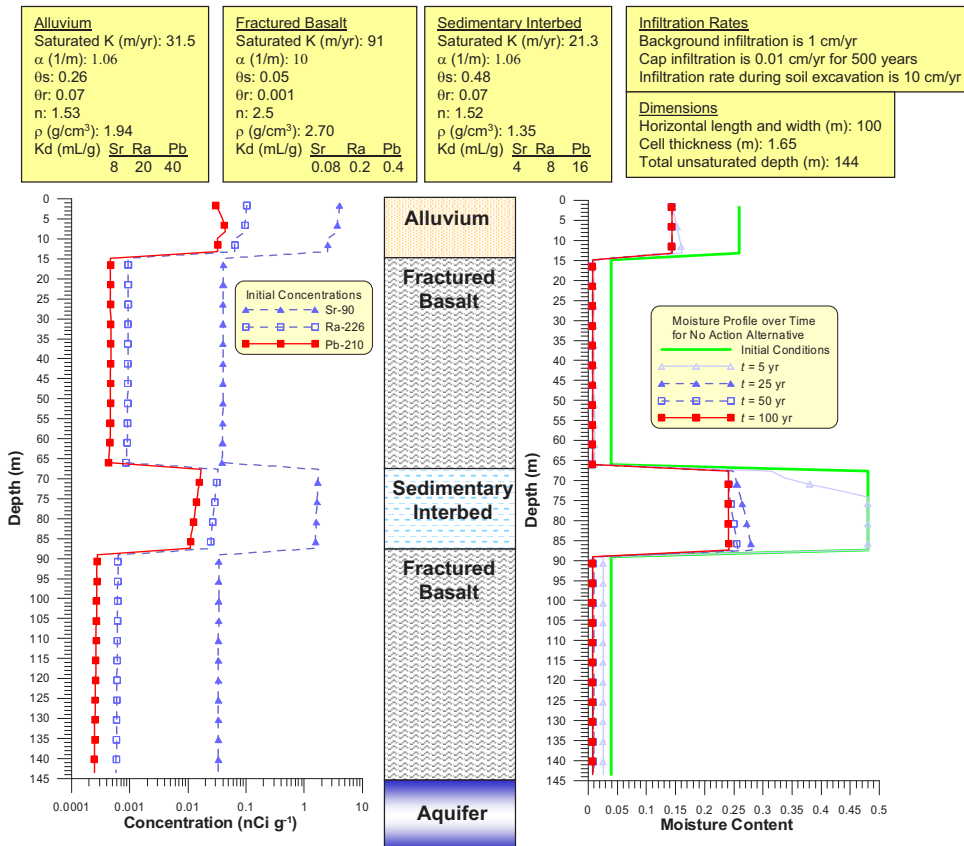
Alluvium
Saturated K (m/yr): 31.5
α (1/m): 1.06
θs: 0.26
θr: 0.07
n: 1.53
ρ (g/cm³): 1.94
Kd (mL/g) Sr Ra Pb
8 20 40

Fractured Basalt
Saturated K (m/yr): 91
α (1/m): 10
θs: 0.05
θr: 0.001
n: 2.5
ρ (g/cm³): 2.70
Kd (mL/g) Sr Ra Pb
0.08 0.2 0.4

Sedimentary Interbed
Saturated K (m/yr): 21.3
α (1/m): 1.06
θs: 0.48
θr: 0.07
n: 1.52
ρ (g/cm³): 1.35
Kd (mL/g) Sr Ra Pb
4 8 16

Infiltration Rates
Background infiltration is 1 cm/yr
Cap infiltration is 0.01 cm/yr for 500 years
Infiltration rate during soil excavation is 10 cm/yr

Dimensions
Horizontal length and width (m): 100
Cell thickness (m): 1.65
Total unsaturated depth (m): 144

Depth (m)
0 5 10 15 20 25 30 35 40 45 50 55 60 65 70 75 80 85 90 95 100 105 110 115 120 125 130 135 140 145

Initial Concentrations
Sr-90
Ra-226
Pb-210

0.0001 0.001 0.01 0.1 1 10
Concentration (nCi g⁻¹)

Alluvium
Fractured Basalt
Sedimentary Interbed
Fractured Basalt
Aquifer

Depth (m)
0 5 10 15 20 25 30 35 40 45 50 55 60 65 70 75 80 85 90 95 100 105 110 115 120 125 130 135 140 145

Moisture Profile over Time for No Action Alternative
Initial Conditions
t = 5 yr
t = 25 yr
t = 50 yr
t = 100 yr

0 0.05 0.1 0.15 0.2 0.25 0.3 0.35 0.4 0.45 0.5
Moisture Content